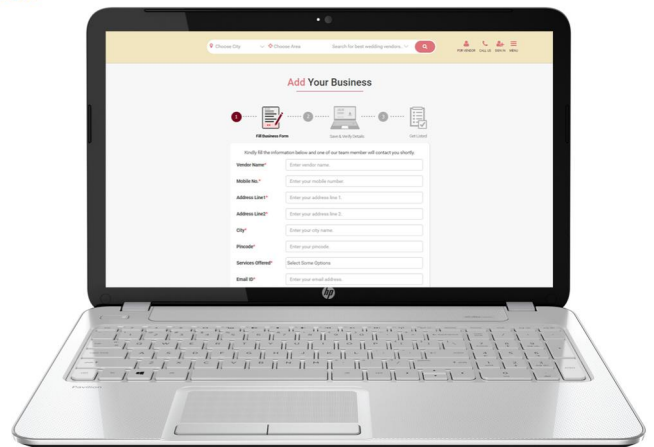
Choose City
Choose Area
Search for best wedding vendors...
FOR VENDOR
CALL US
SIGN IN
MENU

Add Your Business

1
Fill Business Form
2
Save & Verify Details
3
Get Listed

Kindly fill the information below and one of our team member will contact you shortly.

Vendor Name* Enter vendor name
Mobile No.* Enter your mobile number
Address Line1* Enter your address line 1
Address Line2* Enter your address line 2
City* Enter your city name
Pincode* Enter your pincode
Services Offered* Select Some Options
Email ID* Enter your email address

hp